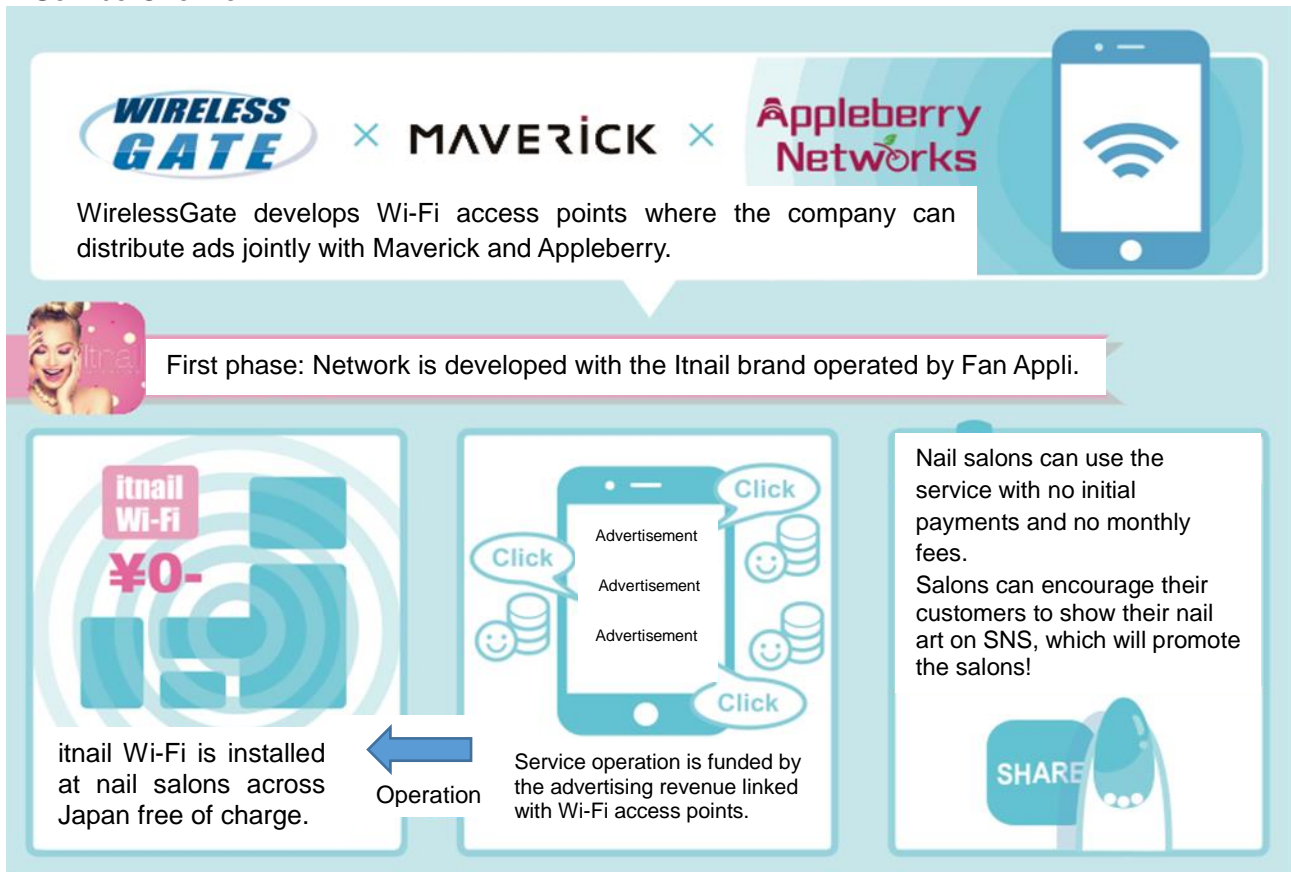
WIRELESS GATE × MAVERICK × Appleberry Networks

WirelessGate develops Wi-Fi access points where the company can distribute ads jointly with Maverick and Appleberry.

itnail

First phase: Network is developed with the Itnail brand operated by Fan Appli.

itnail Wi-Fi ¥0-

itnail Wi-Fi is installed at nail salons across Japan free of charge.

Operation

Click

Advertisement

Advertisement

Advertisement

Click

Click

Service operation is funded by the advertising revenue linked with Wi-Fi access points.

Nail salons can use the service with no initial payments and no monthly fees.
Salons can encourage their customers to show their nail art on SNS, which will promote the salons!

SHARE